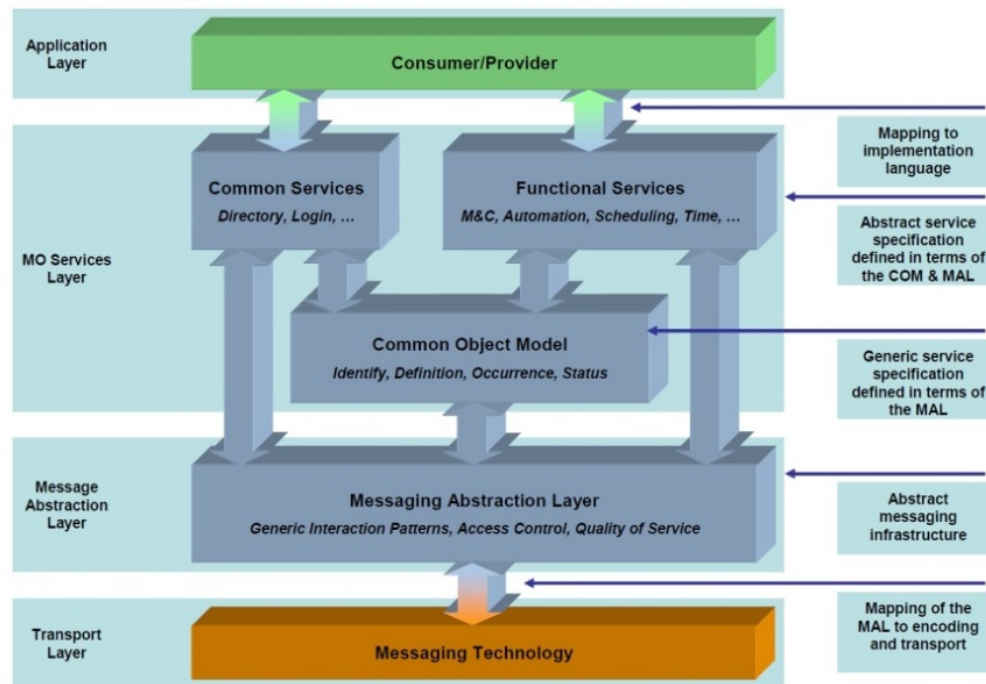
Application Layer

Consumer/Provider

Mapping to implementation language

MO Services Layer

Common Services

Directory, Login, ...

Functional Services

M&C, Automation, Scheduling, Time, ...

Abstract service specification defined in terms of the COM & MAL

Common Object Model

Identify, Definition, Occurrence, Status

Generic service specification defined in terms of the MAL

Message Abstraction Layer

Messaging Abstraction Layer

Generic Interaction Patterns, Access Control, Quality of Service

Abstract messaging infrastructure

Mapping of the MAL to encoding and transport

Transport Layer

Messaging Technology